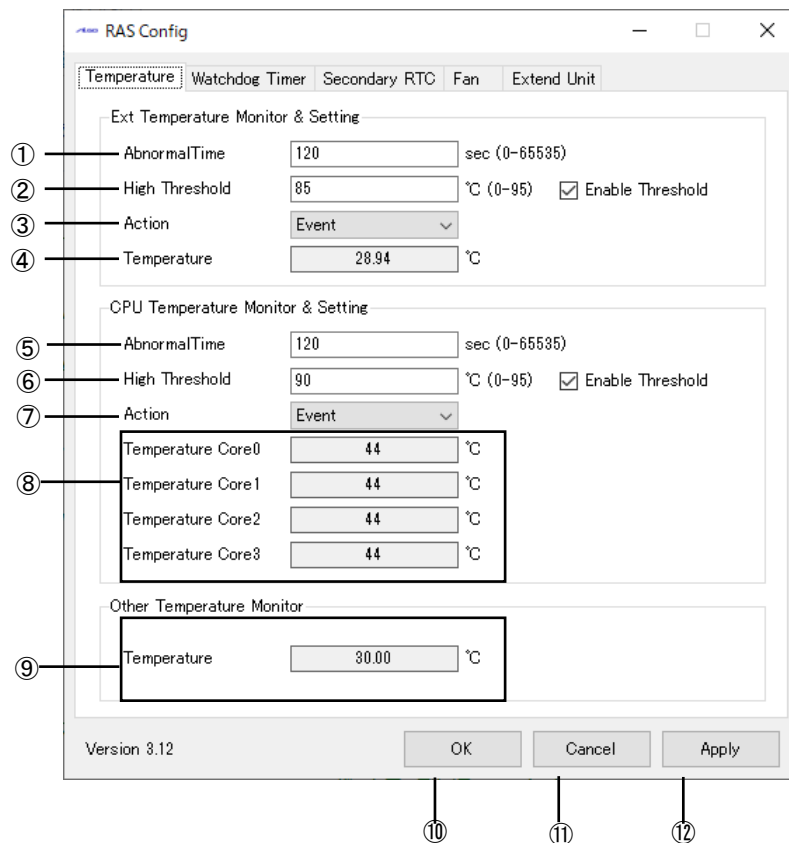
RAS Config

Temperature | Watchdog Timer | Secondary RTC | Fan | Extend Unit

Ext Temperature Monitor & Setting

① AbnormalTime 120 sec (0-65535)

② High Threshold 85 ℃ (0-95) Enable Threshold

③ Action Event

④ Temperature 28.94 ℃

CPU Temperature Monitor & Setting

⑤ AbnormalTime 120 sec (0-65535)

⑥ High Threshold 90 ℃ (0-95) Enable Threshold

⑦ Action Event

⑧
Temperature Core0 44 ℃
Temperature Core1 44 ℃
Temperature Core2 44 ℃
Temperature Core3 44 ℃

Other Temperature Monitor

⑨ Temperature 30.00 ℃

Version 3.12

OK Cancel Apply

⑩ ⑪ ⑫